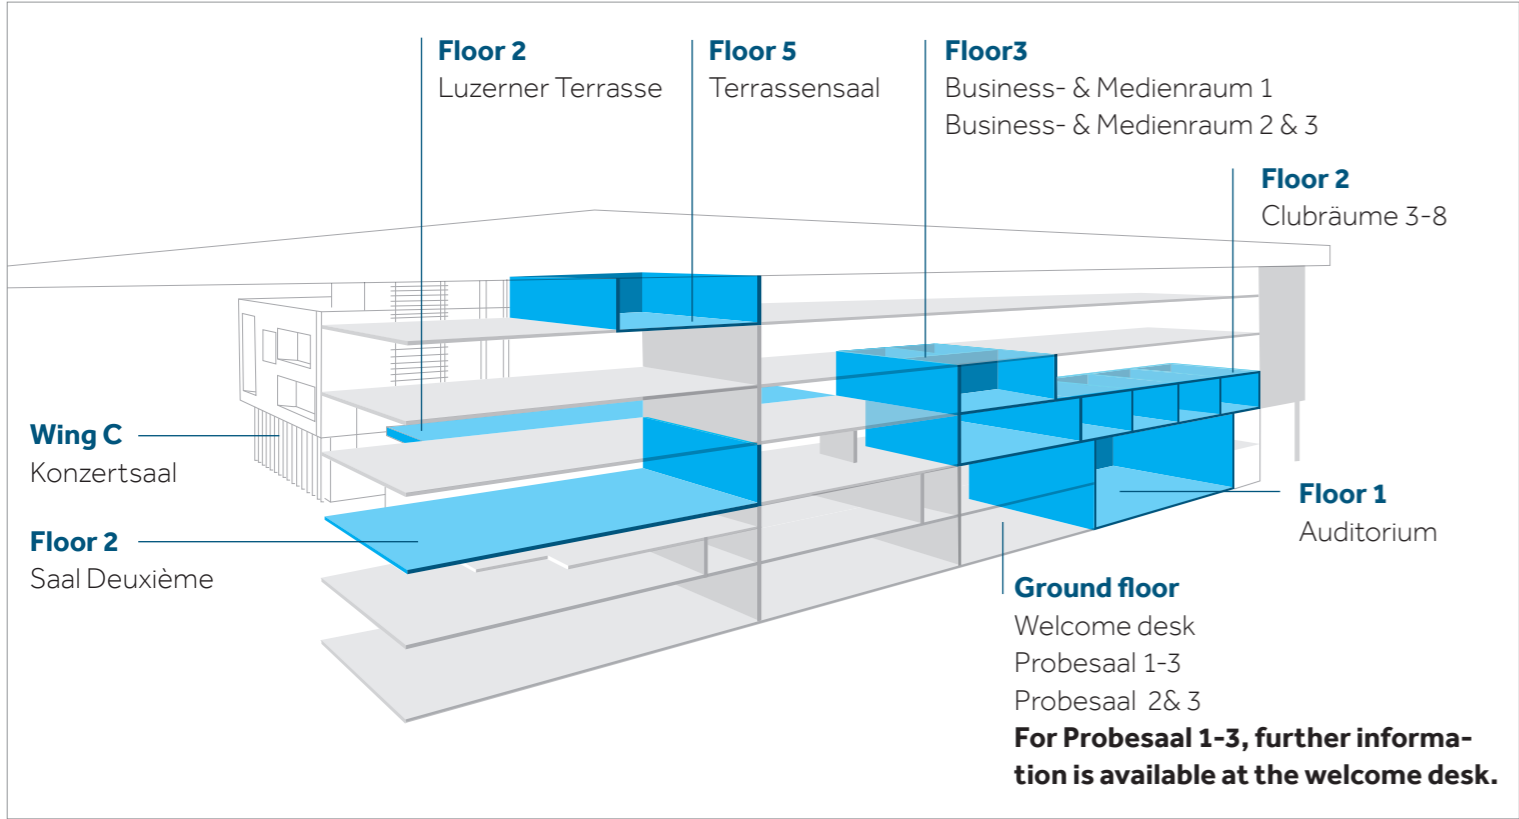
Floor 2
Luzerner Terrasse

Floor 5
Terrassensaal

Floor3
Business- & Medienraum 1
Business- & Medienraum 2 & 3

Floor 2
Clubräume 3-8

Wing C
Konzertsaal

Floor 2
Saal Deuxième

Floor 1
Auditorium

Ground floor
Welcome desk
Probesaal 1-3
Probesaal 2& 3
**For Probesaal 1-3, further information is available at the welcome desk.**